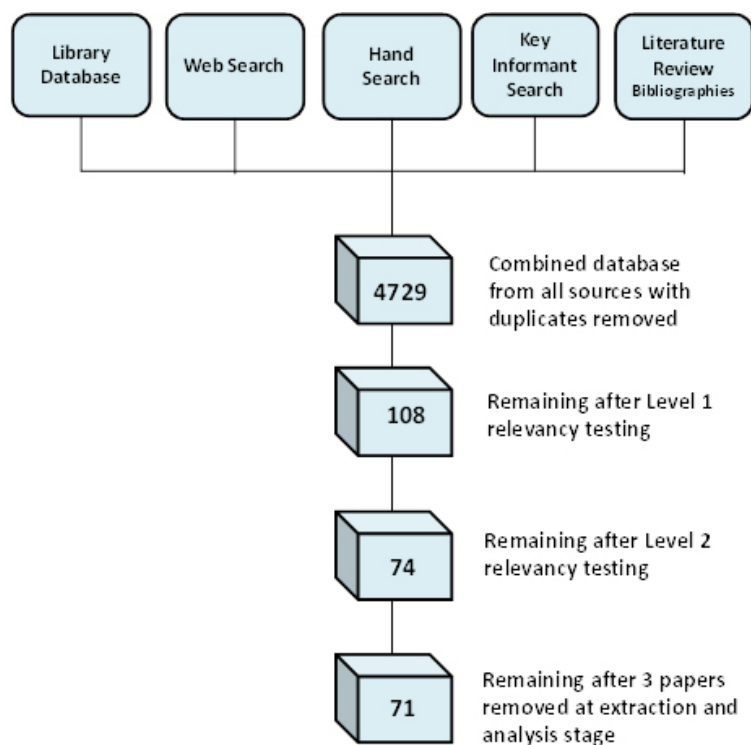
Library Database

Web Search

Hand Search

Key Informant Search

Literature Review Bibliographies

4729

Combined database from all sources with duplicates removed

108

Remaining after Level 1 relevancy testing

74

Remaining after Level 2 relevancy testing

71

Remaining after 3 papers removed at extraction and analysis stage